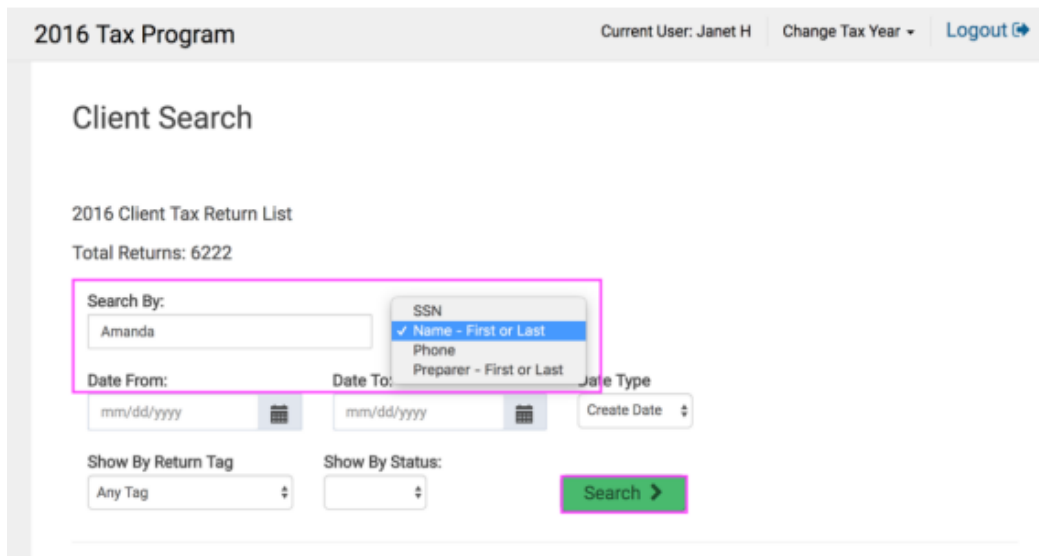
2016 Tax Program

Current User: Janet H

Change Tax Year

Logout

Client Search

2016 Client Tax Return List

Total Returns: 6222

Search By:

Amanda

SSN

✓ Name - First or Last

Phone

Preparer - First or Last

Date From:

mm/dd/yyyy

Date To:

mm/dd/yyyy

Date Type

Create Date

Show By Return Tag

Any Tag

Show By Status:

Search